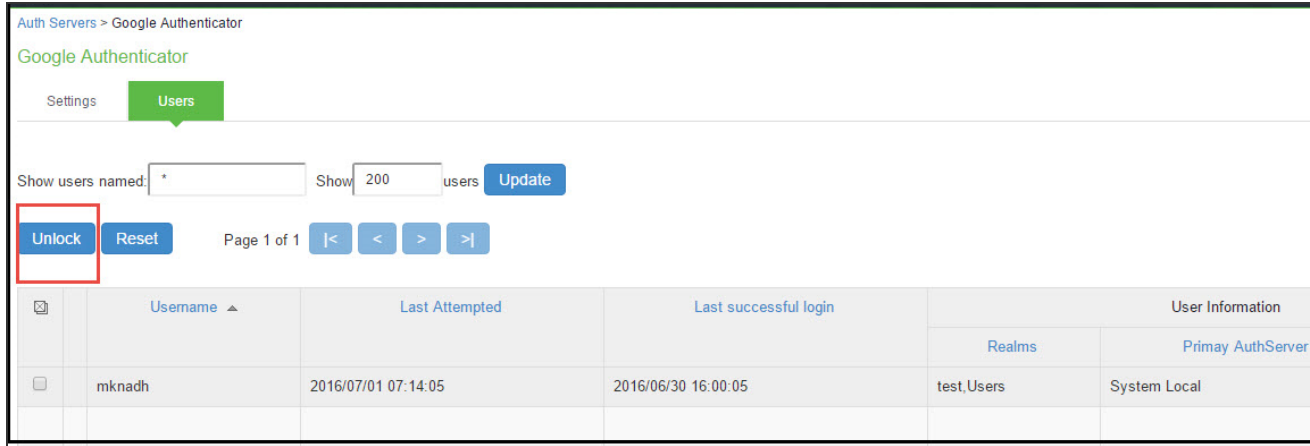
Auth Servers > Google Authenticator

Google Authenticator

Settings Users

Show users named: * Show 200 users Update

Unlock Reset Page 1 of 1 |< < > >|

| | | Username ▲ | Last Attempted | Last successful login | User Information | |
|---|---|---|---|---|---|---|
| | | | | | Realms | Primay AuthServer |
| | | mknadh | 2016/07/01 07:14:05 | 2016/06/30 16:00:05 | test,Users | System Local |